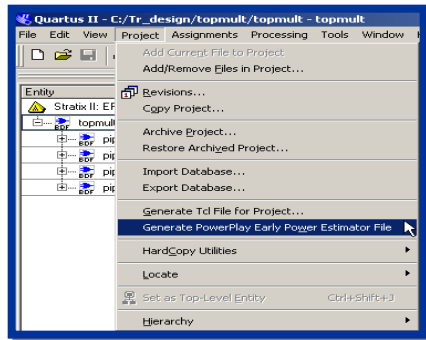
Quartus II - C:/Tr_design/topmult/topmult - topmult

File Edit View Project Assignments Processing Tools Window

Entity

Stratix II: EF

topmult

BDF pip

BDF pip

BDF pip

BDF pip

Add Current File to Project
Add/Remove Files in Project...
Revisions...
Copy Project...
Archive Project...
Restore Archived Project...
Import Database...
Export Database...
Generate Tcl File for Project...
Generate PowerPlay Early Power Estimator File
HardCopy Utilities
Locate
Set as Top-Level Entity Ctrl+Shift+J
Hierarchy